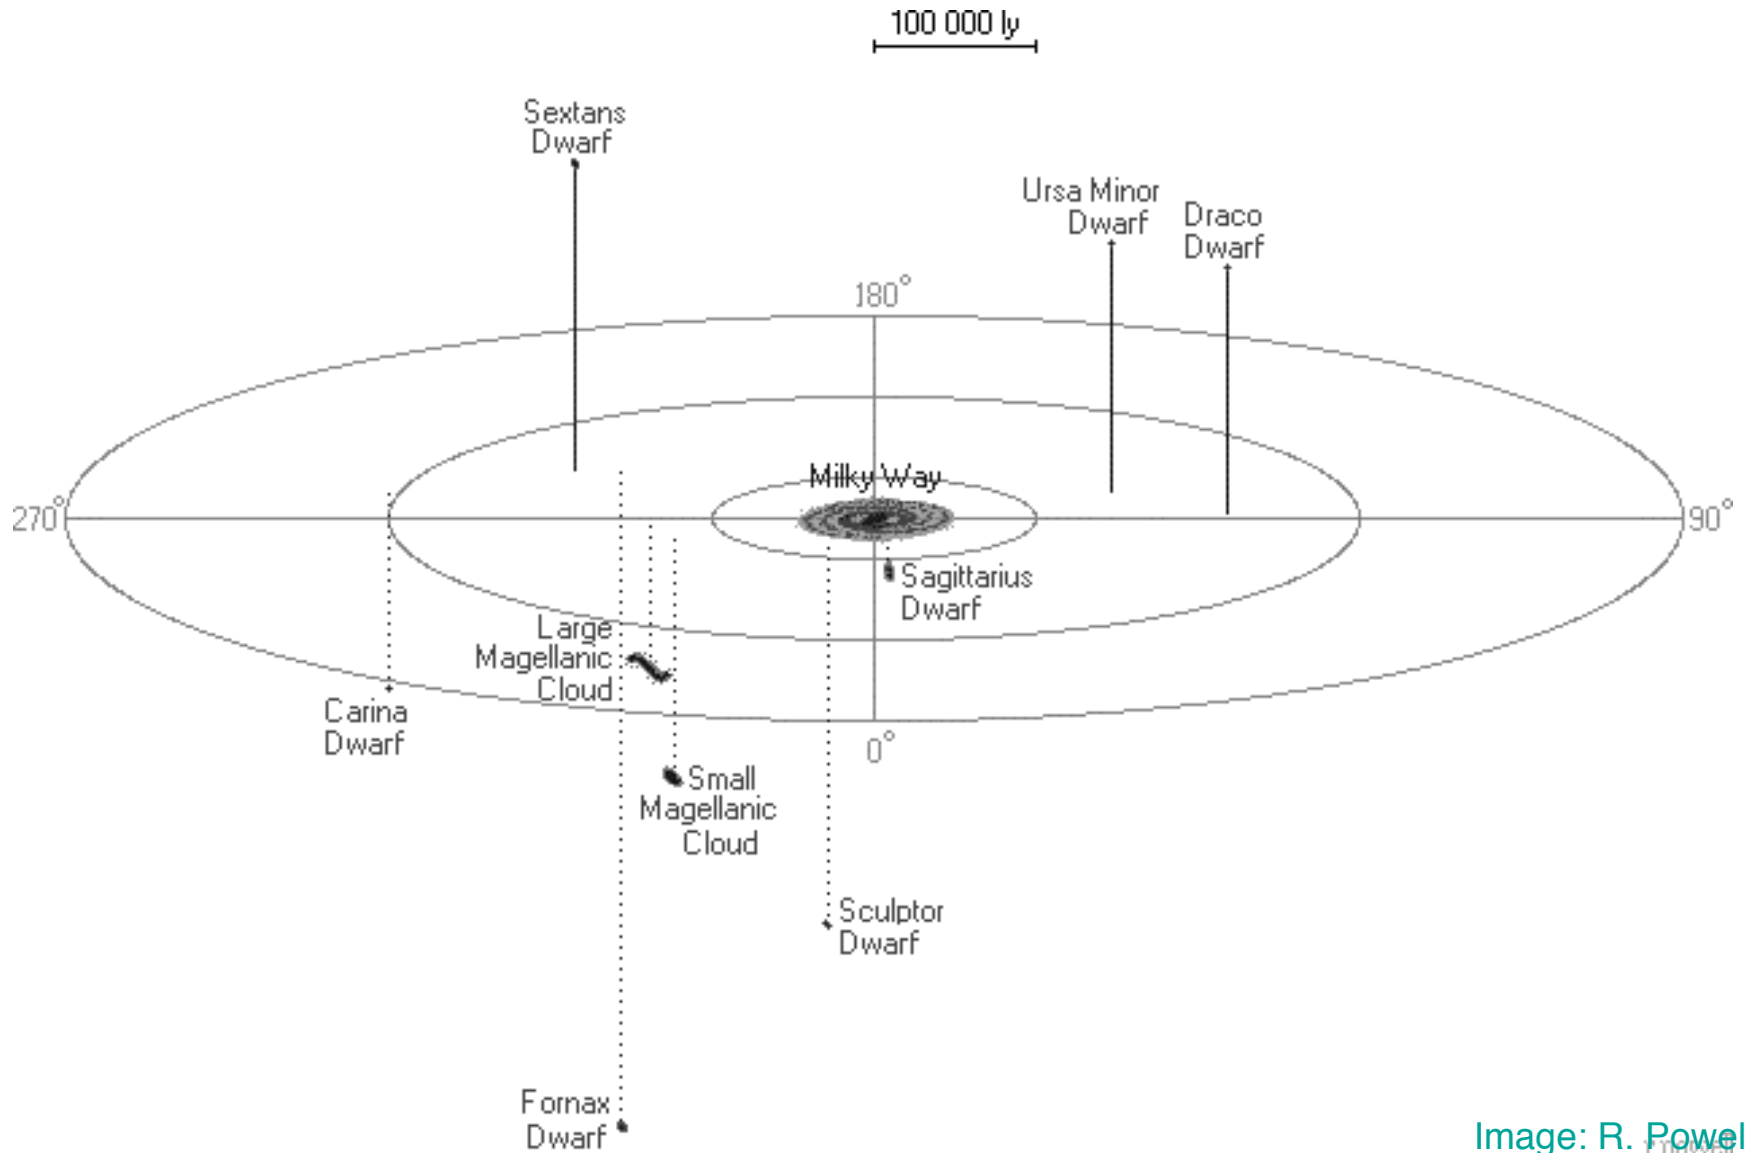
100 000 ly

Sextans Dwarf

Ursa Minor Dwarf

Draco Dwarf

180°

270°

Milky Way

90°

Sagittarius Dwarf

Large Magellanic Cloud

Carina Dwarf

0°

Small Magellanic Cloud

Sculptor Dwarf

Fornax Dwarf

Image: R. Powel